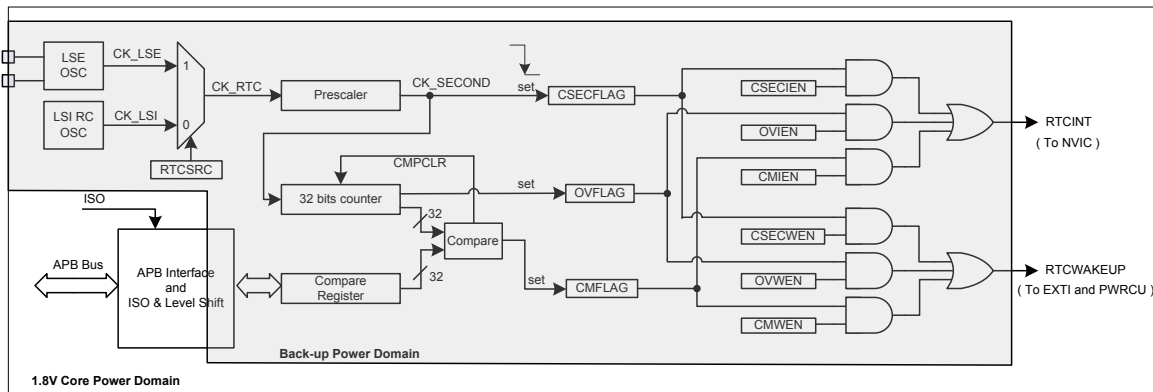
LSE OSC

CK_LSE

1

LSI RC OSC

CK_LSI

0

RTCSRC

CK_RTC

Prescaler

CK_SECOND

set

CSECFLAG

CSECIEN

OVIEN

CMIEN

RTCINT
( To NVIC )

CMPCLR

32 bits counter

set

OVFLAG

32

Compare

32

ISO

APB Bus

APB Interface and ISO & Level Shift

Compare Register

set

CMFLAG

CSECWEN

OVWEN

CMWEN

RTCWAKEUP
( To EXTI and PWRCU )

Back-up Power Domain

1.8V Core Power Domain